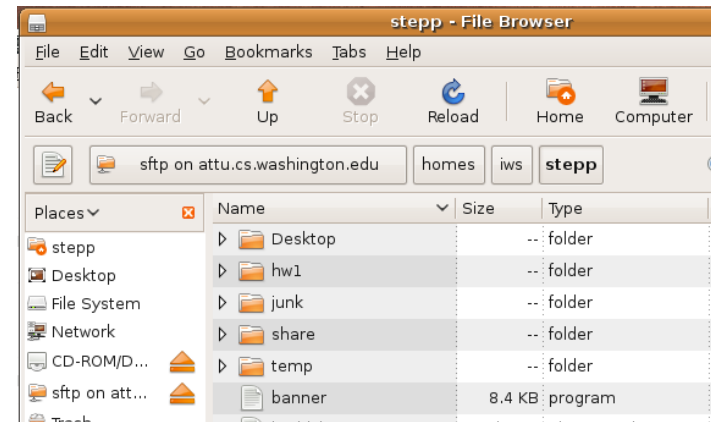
stepp - File Browser

File Edit View Go Bookmarks Tabs Help

Back Forward Up Stop Reload Home Computer

sftp on attu.cs.washington.edu homes iws stepp

Places

stepp
Desktop
File System
Network
CD-ROM/D...
sftp on att...
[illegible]

| Name | Size | Type |
|---|---|---|
| Desktop | -- | folder |
| hw1 | -- | folder |
| junk | -- | folder |
| share | -- | folder |
| temp | -- | folder |
| banner | 8.4 KB | program |